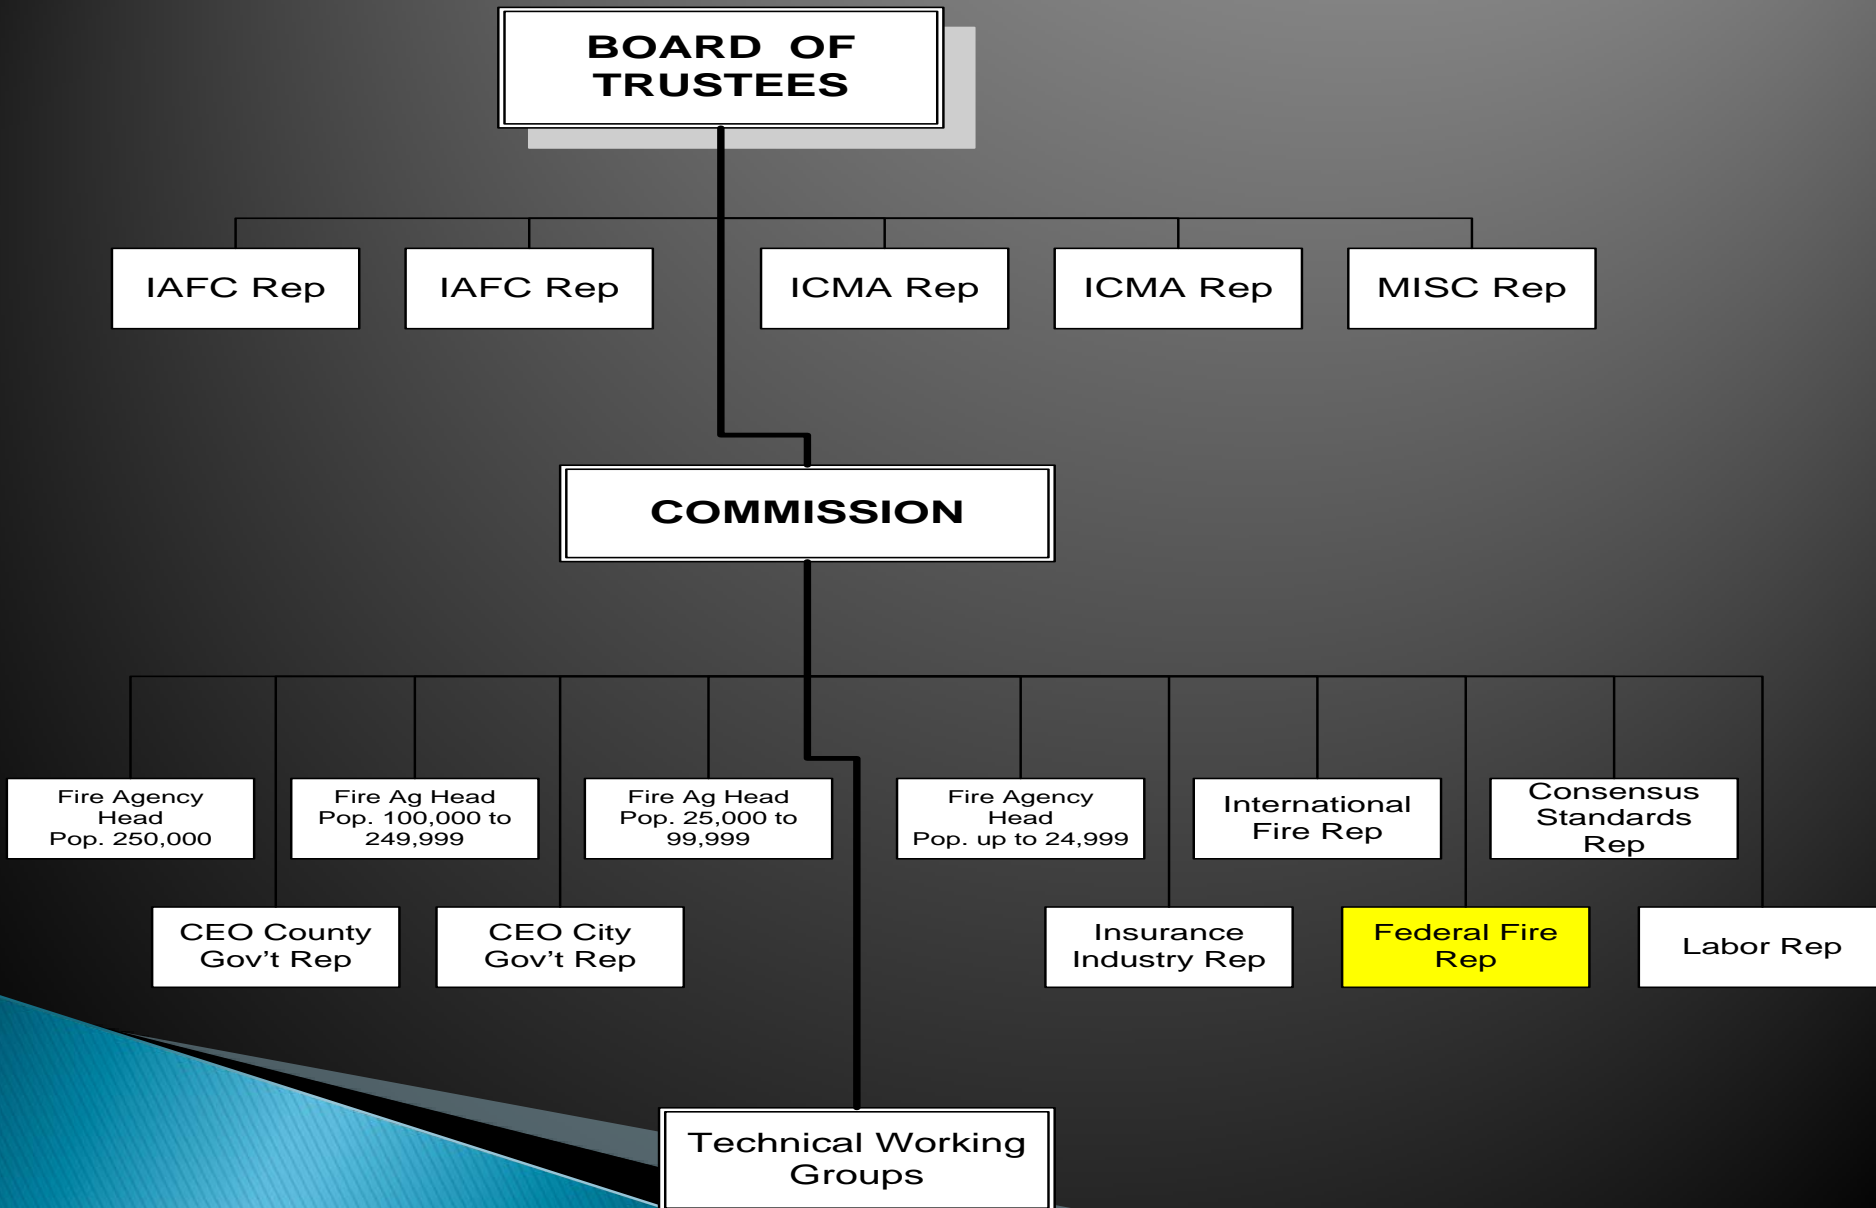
BOARD OF TRUSTEES

IAFC Rep

IAFC Rep

ICMA Rep

ICMA Rep

MISC Rep

COMMISSION

Fire Agency Head Pop. 250,000

Fire Ag Head Pop. 100,000 to 249,999

Fire Ag Head Pop. 25,000 to 99,999

Fire Agency Head Pop. up to 24,999

International Fire Rep

Consensus Standards Rep

CEO County Gov't Rep

CEO City Gov't Rep

Insurance Industry Rep

Federal Fire Rep

Labor Rep

Technical Working Groups